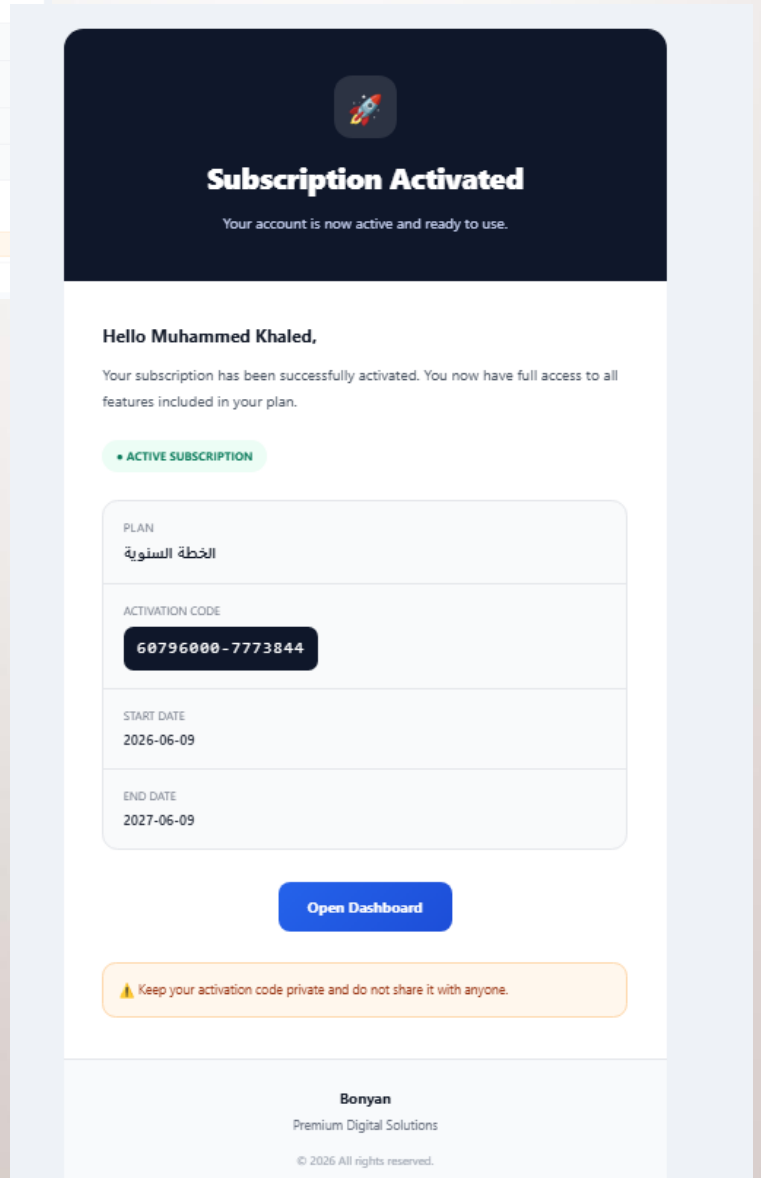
Subscription Activated

Your account is now active and ready to use.

Hello Muhammed Khaled,

Your subscription has been successfully activated. You now have full access to all features included in your plan.

• ACTIVE SUBSCRIPTION

PLAN
الخطة السنوية

ACTIVATION CODE
60796000-7773844

START DATE
2026-06-09

END DATE
2027-06-09

Open Dashboard

⚠️ Keep your activation code private and do not share it with anyone.

Bonyan
Premium Digital Solutions
© 2026 All rights reserved.